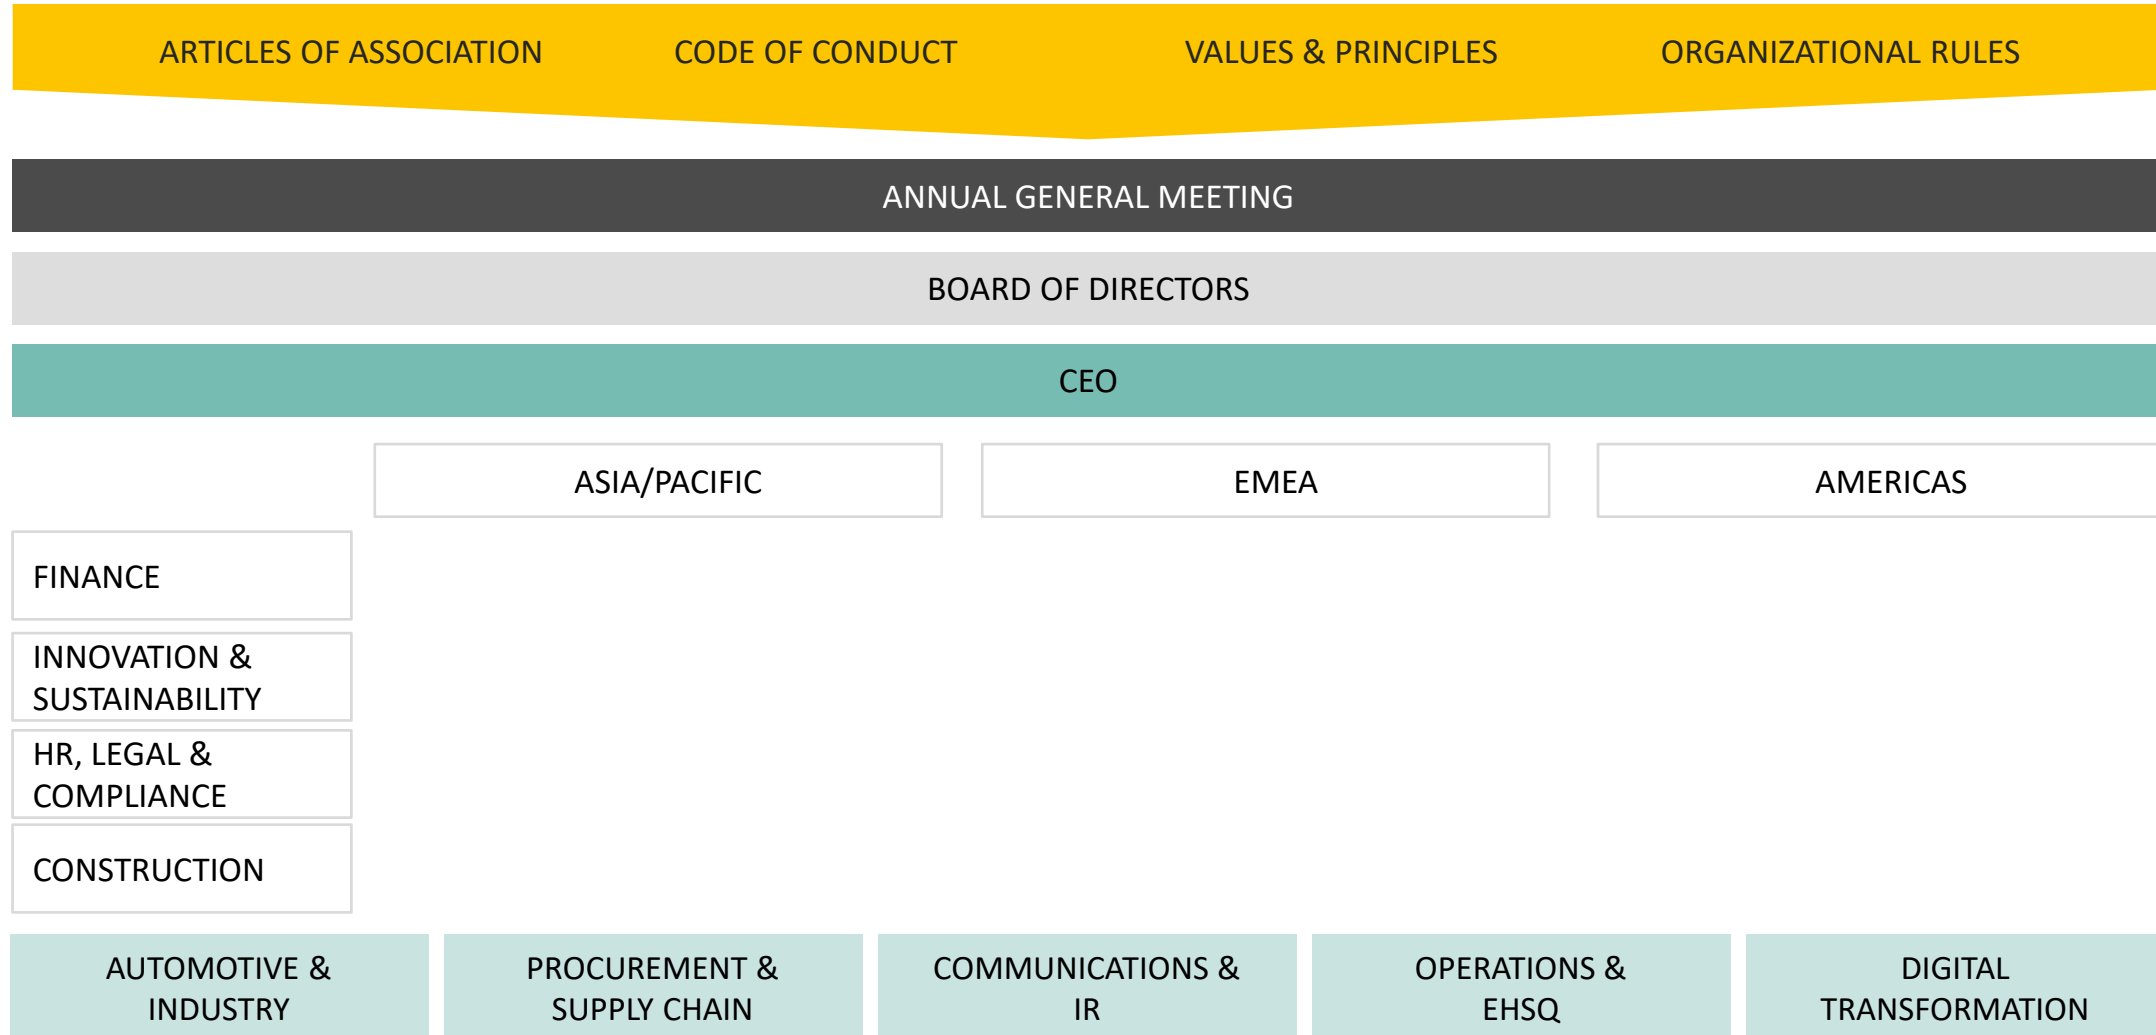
ARTICLES OF ASSOCIATION
CODE OF CONDUCT
VALUES & PRINCIPLES
ORGANIZATIONAL RULES

ANNUAL GENERAL MEETING

BOARD OF DIRECTORS

CEO

ASIA/PACIFIC
EMEA
AMERICAS

FINANCE

INNOVATION & SUSTAINABILITY

HR, LEGAL & COMPLIANCE

CONSTRUCTION

AUTOMOTIVE & INDUSTRY
PROCUREMENT & SUPPLY CHAIN
COMMUNICATIONS & IR
OPERATIONS & EHSQ
DIGITAL TRANSFORMATION